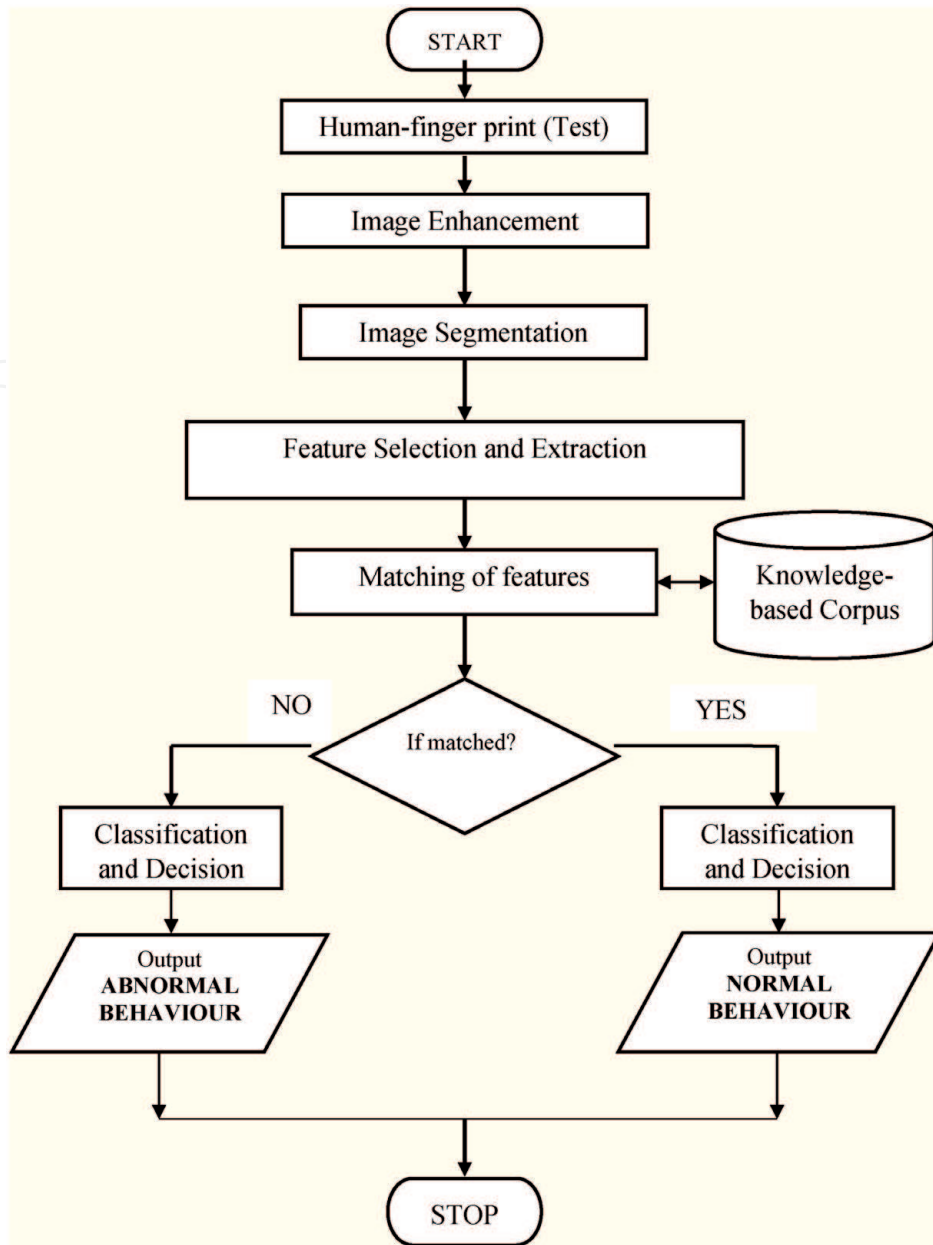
START

Human-finger print (Test)

Image Enhancement

Image Segmentation

Feature Selection and Extraction

Matching of features

Knowledge-based Corpus

NO

If matched?

YES

Classification and Decision

Output
**ABNORMAL BEHAVIOUR**

Classification and Decision

Output
**NORMAL BEHAVIOUR**

STOP